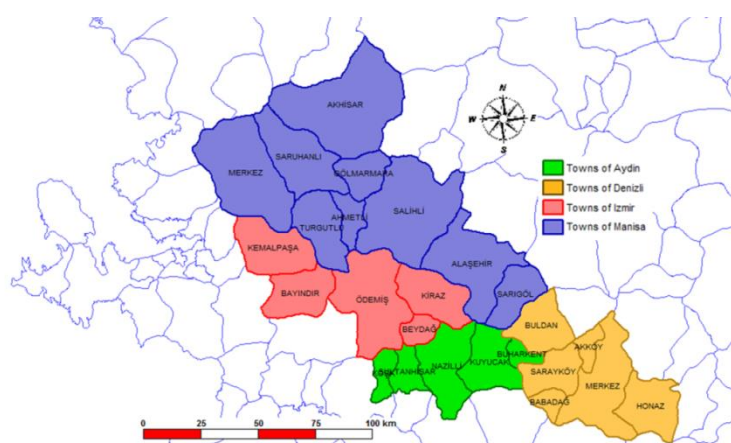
AKHISAR

MERKEZ

SARUHANLI

GÖLMARMARA

AHMETLI

TURGUTLU

SALİHLİ

KEMALPAŞA

ALAŞEHIR

SARIGÖL

BAYINDIR

ÖDEMİŞ

KIRAZ

BEYDAĞ

BULDAN

AKKÖY

BUHARKENT

SARAYKÖY

KUYUCAK

NAZILLI

SULTANHISAR

MERKEZ

BABADAĞ

HONAZ

N

W

E

S

Towns of Aydin

Towns of Denizli

Towns of Izmir

Towns of Manisa

0 25 50 75 100 km